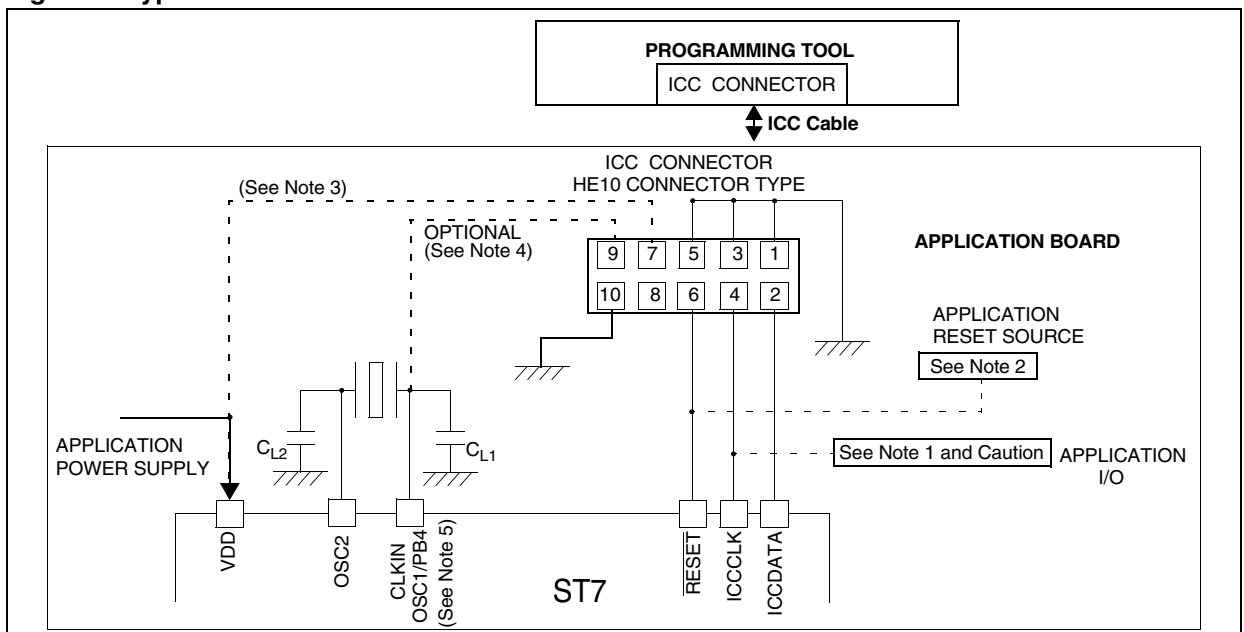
PROGRAMMING TOOL

ICC CONNECTOR

ICC Cable

ICC CONNECTOR
HE10 CONNECTOR TYPE

(See Note 3)

OPTIONAL
(See Note 4)

APPLICATION BOARD

| 9 | 7 | 5 | 3 | 1 |
|---|---|---|---|---|
| 10 | 8 | 6 | 4 | 2 |

APPLICATION
RESET SOURCE

See Note 2

APPLICATION
POWER SUPPLY

$C_{L2}$

$C_{L1}$

See Note 1 and Caution

APPLICATION
I/O

VDD

OSC2

CLKIN
OSC1/PB4
(See Note 5)

$\overline{RESET}$

ICCCLK

ICCDATA

ST7